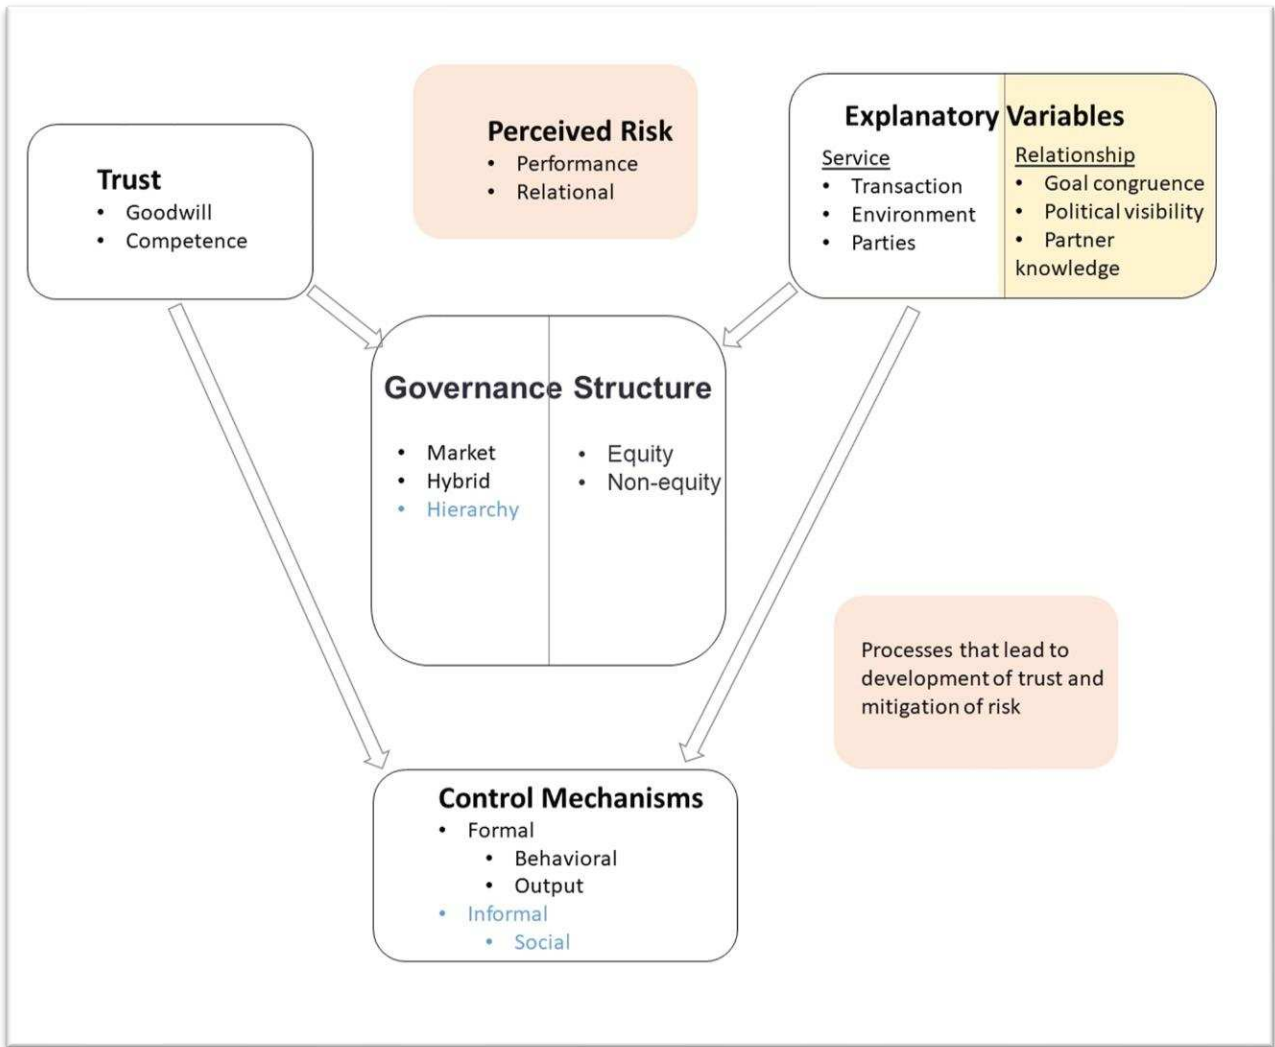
Trust
• Goodwill
• Competence

Perceived Risk
• Performance
• Relational

Explanatory Variables

Service
• Transaction
• Environment
• Parties

Relationship
• Goal congruence
• Political visibility
• Partner knowledge

Governance Structure

• Market
• Hybrid
• Hierarchy

• Equity
• Non-equity

Processes that lead to development of trust and mitigation of risk

Control Mechanisms
• Formal
• Behavioral
• Output
• Informal
• Social